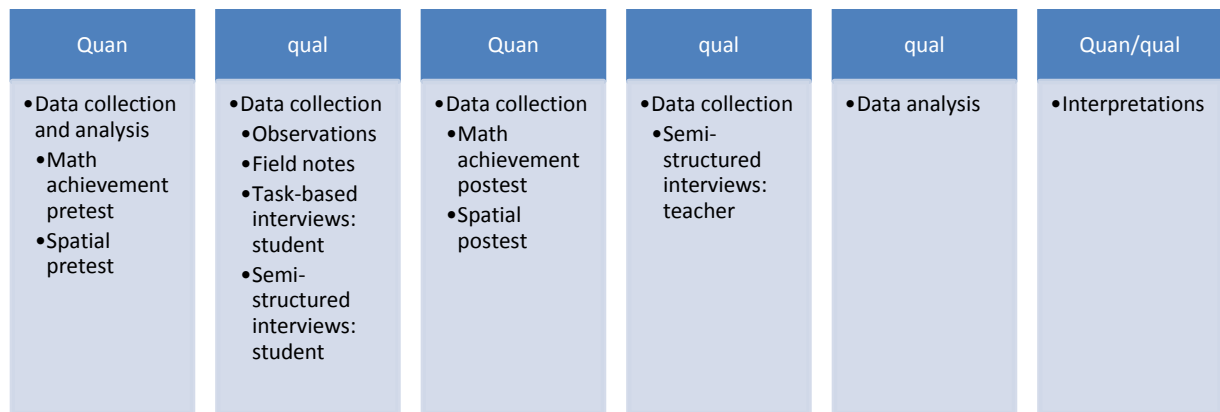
Quan

•Data collection and analysis
•Math achievement pretest
•Spatial pretest

qual

•Data collection
•Observations
•Field notes
•Task-based interviews: student
•Semi-structured interviews: student

Quan

•Data collection
•Math achievement postest
•Spatial postest

qual

•Data collection
•Semi-structured interviews: teacher

qual

•Data analysis

Quan/qual

•Interpretations